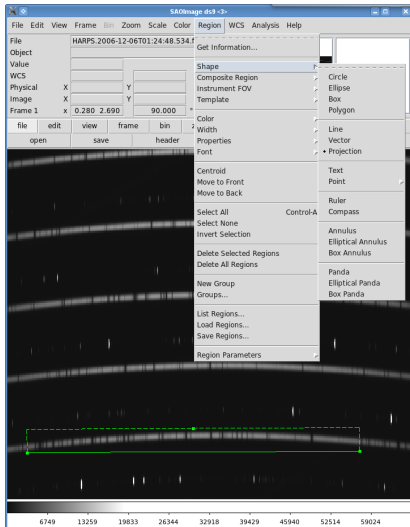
SAOImage ds9 <3>

File Edit View Frame Bin Zoom Scale Color Region WCS Analysis Help

File HARPS.2006-12-06T01:24:48.534.f
Object
Value
WCS
Physical X Y
Image X Y
Frame 1 x 0.280 2.690 90.000

file edit view frame bin
open save header

Get Information...

Shape
Composite Region
Instrument FOV
Template

Color
Width
Properties
Font

Centroid
Move to Front
Move to Back

Select All Control-A
Select None
Invert Selection

Delete Selected Regions
Delete All Regions

New Group
Groups...

List Regions...
Load Regions...
Save Regions...

Region Parameters

Circle
Ellipse
Box
Polygon

Line
Vector
• Projection

Text
Point

Ruler
Compass

Annulus
Elliptical Annulus
Box Annulus

Panda
Elliptical Panda
Box Panda

6749 13259 19833 26344 32918 39429 45940 52514 59024